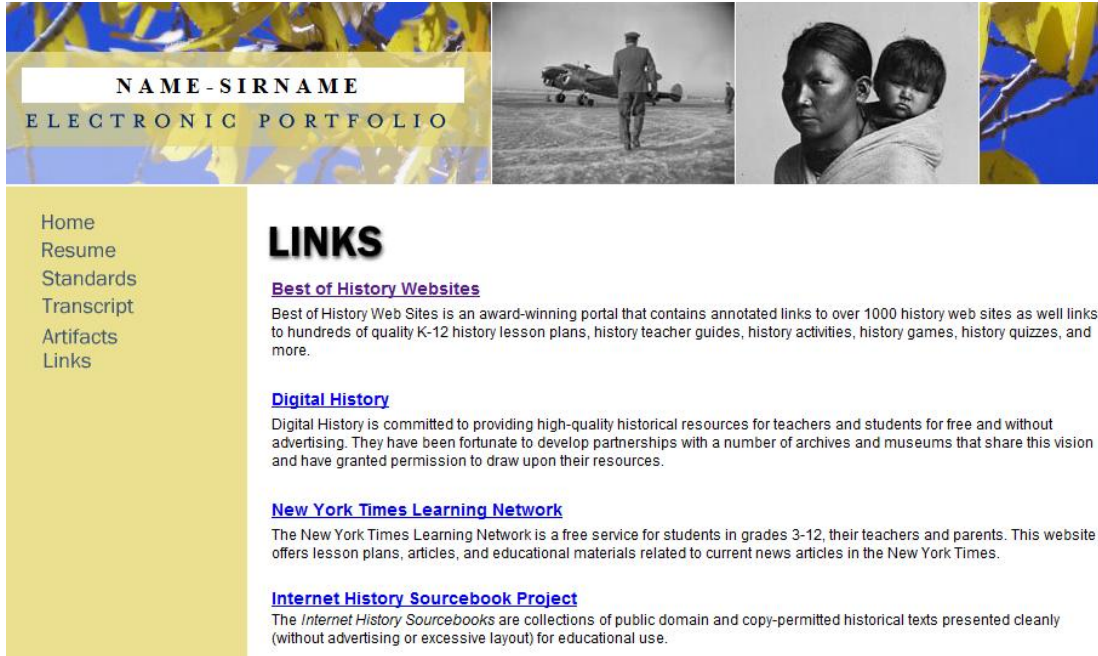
NAME-SIRNAME
ELECTRONIC PORTFOLIO

Home
Resume
Standards
Transcript
Artifacts
Links

LINKS

Best of History Websites
Best of History Web Sites is an award-winning portal that contains annotated links to over 1000 history web sites as well links to hundreds of quality K-12 history lesson plans, history teacher guides, history activities, history games, history quizzes, and more.

Digital History
Digital History is committed to providing high-quality historical resources for teachers and students for free and without advertising. They have been fortunate to develop partnerships with a number of archives and museums that share this vision and have granted permission to draw upon their resources.

New York Times Learning Network
The New York Times Learning Network is a free service for students in grades 3-12, their teachers and parents. This website offers lesson plans, articles, and educational materials related to current news articles in the New York Times.

Internet History Sourcebook Project
The Internet History Sourcebooks are collections of public domain and copy-permitted historical texts presented cleanly (without advertising or excessive layout) for educational use.